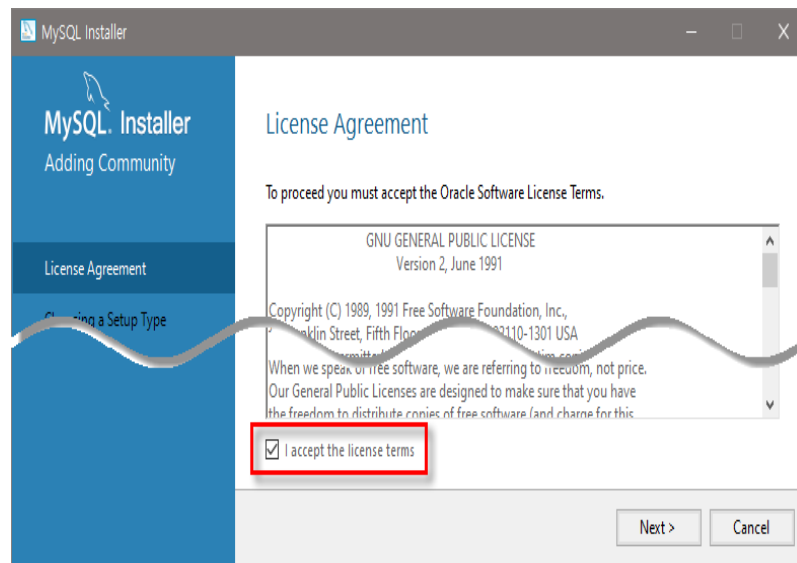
MySQL Installer

MySQL. Installer
Adding Community

License Agreement
C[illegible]ing a Setup Type

License Agreement

To proceed you must accept the Oracle Software License Terms.

GNU GENERAL PUBLIC LICENSE
Version 2, June 1991

Copyright (C) 1989, 1991 Free Software Foundation, Inc.,
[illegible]nklin Street, Fifth Floo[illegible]2110-1301 USA
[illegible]

When we speak of free software, we are referring to freedom, not price. Our General Public Licenses are designed to make sure that you have the freedom to distribute copies of free software (and charge for this

I accept the license terms

Next >
Cancel